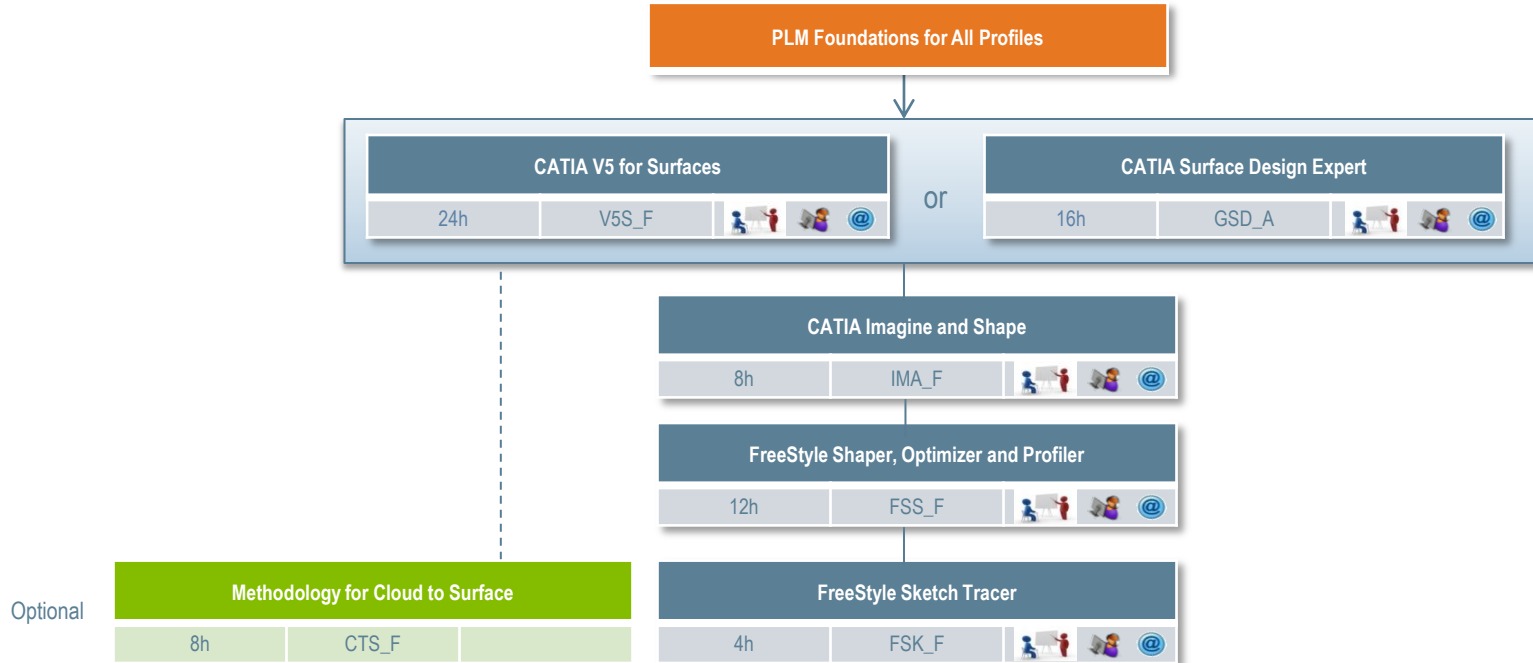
PLM Foundations for All Profiles

CATIA V5 for Surfaces

| 24h | V5S_F |
|---|---|

or

CATIA Surface Design Expert

| 16h | GSD_A |
|---|---|

CATIA Imagine and Shape

| 8h | IMA_F |
|---|---|

FreeStyle Shaper, Optimizer and Profiler

| 12h | FSS_F |
|---|---|

Optional

Methodology for Cloud to Surface

| 8h | CTS_F |
|---|---|

FreeStyle Sketch Tracer

| 4h | FSK_F |
|---|---|